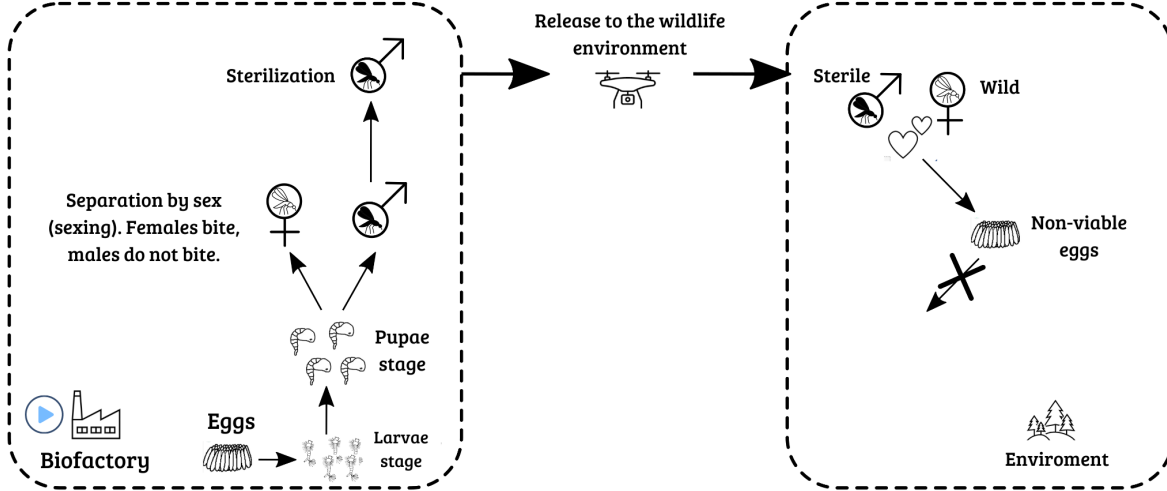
Sterilization

Separation by sex (sexing). Females bite, males do not bite.

Pupae stage

Eggs

Larvae stage

Biofactory

Release to the wildlife environment

Sterile

Wild

Non-viable eggs

Enviroment